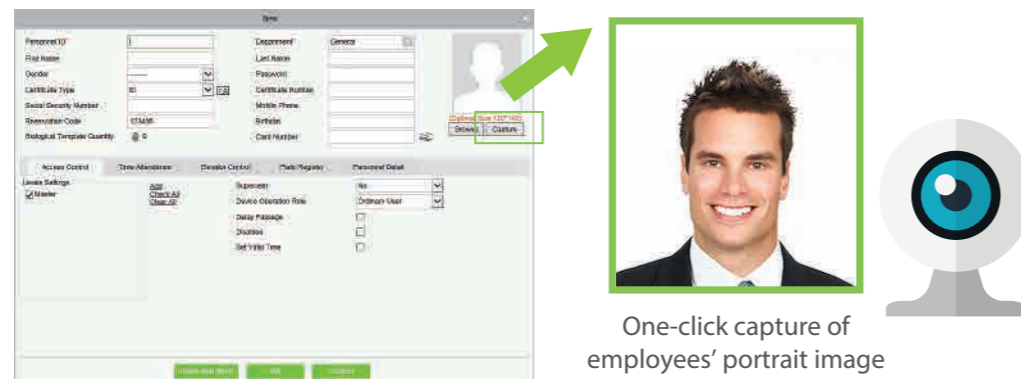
New

Personnel ID
First Name
Gender
Certificate Type
Social Security Number
Reservation Code
Biological Template Quantity

Department General
Last Name
Password
Certificate Number
Mobile Phone
Birthday
Card Number

Browse Capture

Access Control Time Attendance Elevator Control Plate Register Personnel Detail

Levels Settings
Master

Add
Check All
Clear All

Superuser No
Device Operation Role Ordinary User
Delay Passage
Disabled
Set Valid Time

OK Cancel

One-click capture of employees' portrait image